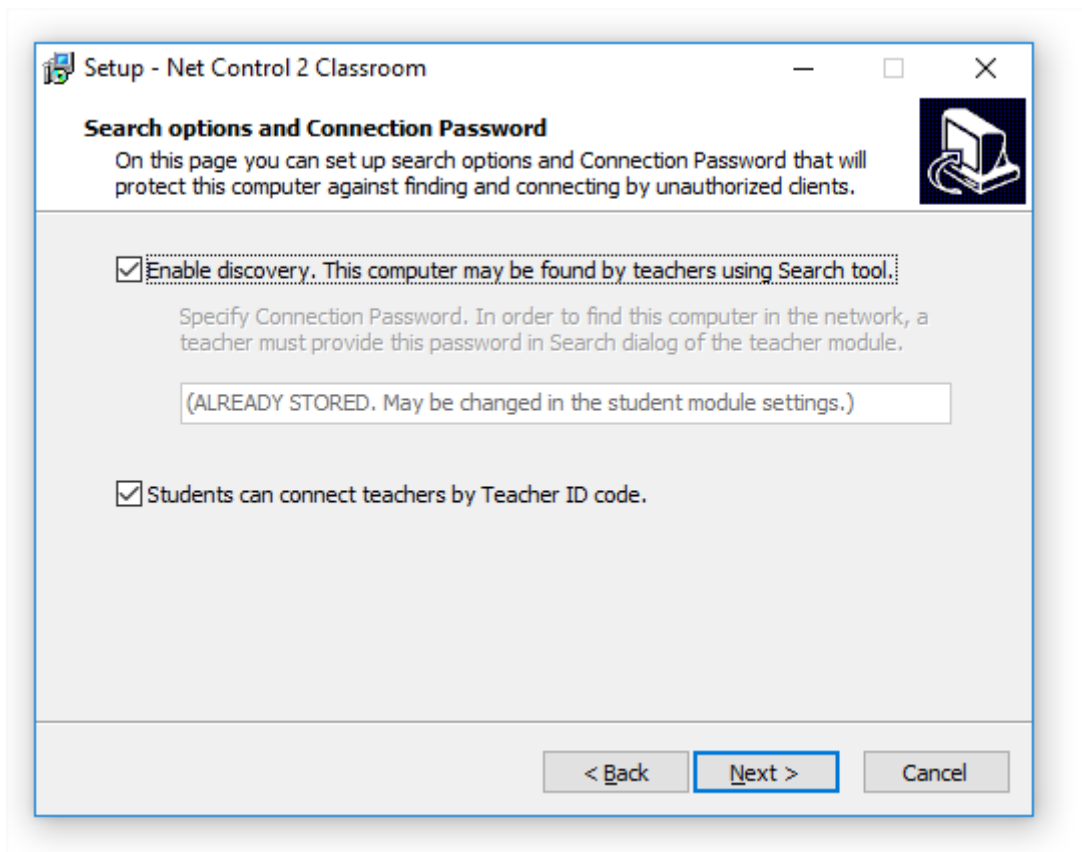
Setup - Net Control 2 Classroom

Search options and Connection Password
On this page you can set up search options and Connection Password that will protect this computer against finding and connecting by unauthorized clients.

☑ Enable discovery. This computer may be found by teachers using Search tool.

Specify Connection Password. In order to find this computer in the network, a teacher must provide this password in Search dialog of the teacher module.

(ALREADY STORED. May be changed in the student module settings.)

☑ Students can connect teachers by Teacher ID code.

< Back
Next >
Cancel